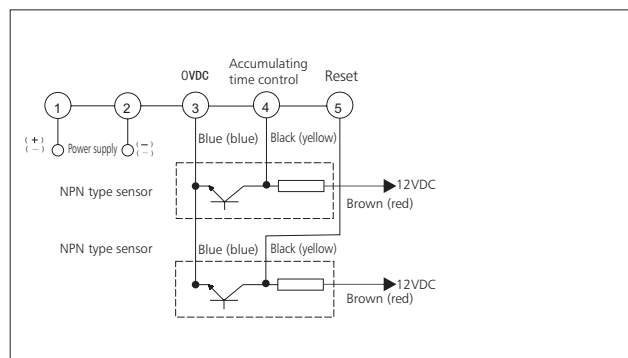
0VDC

Accumulating time control

Reset

1

2

3

4

5

(+)
(−)

Power supply

(−)
(−)

Blue (blue)

Black (yellow)

NPN type sensor

12VDC

Brown (red)

NPN type sensor

Blue (blue)

Black (yellow)

12VDC

Brown (red)